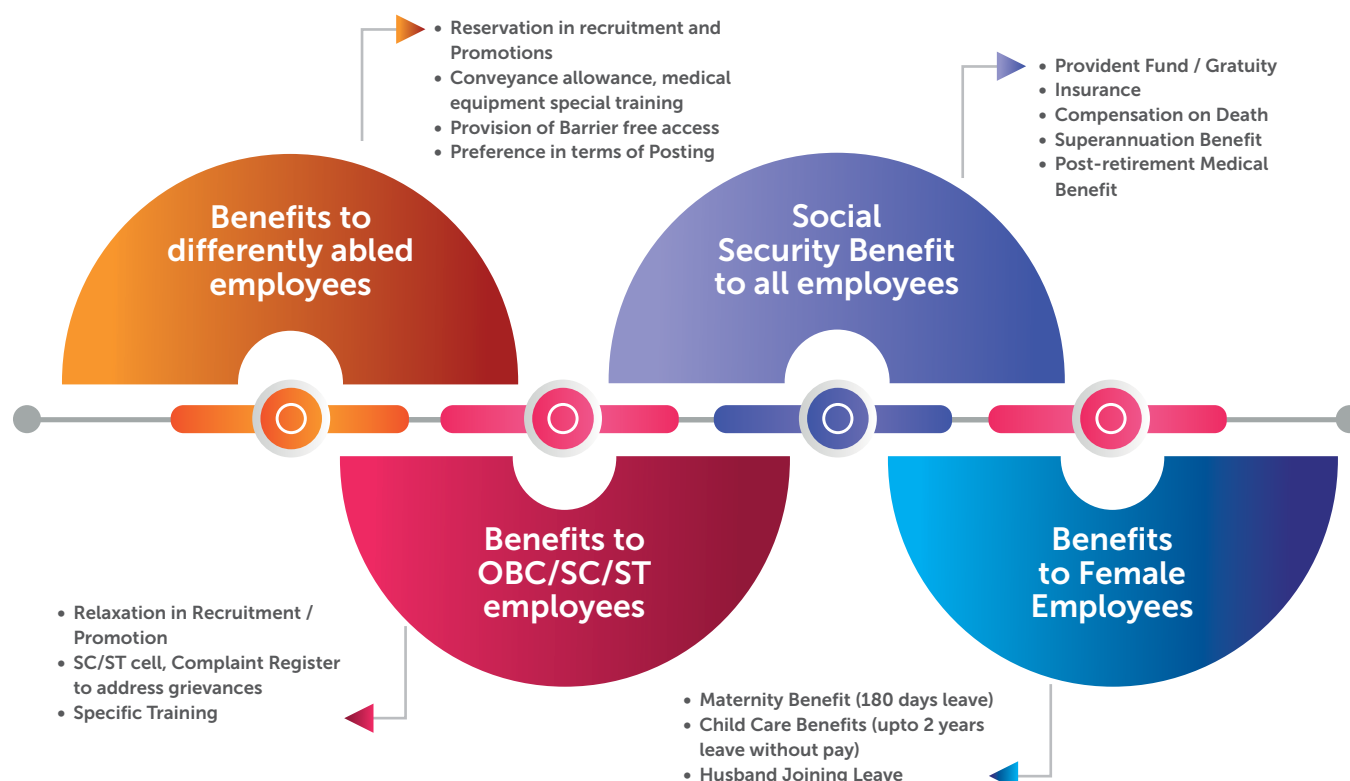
• Reservation in recruitment and Promotions
• Conveyance allowance, medical equipment special training
• Provision of Barrier free access
• Preference in terms of Posting

Benefits to differently abled employees

• Provident Fund / Gratuity
• Insurance
• Compensation on Death
• Superannuation Benefit
• Post-retirement Medical Benefit

Social Security Benefit to all employees

Benefits to OBC/SC/ST employees

• Relaxation in Recruitment / Promotion
• SC/ST cell, Complaint Register to address grievances
• Specific Training

Benefits to Female Employees

• Maternity Benefit (180 days leave)
• Child Care Benefits (upto 2 years leave without pay)
• Husband Joining Leave